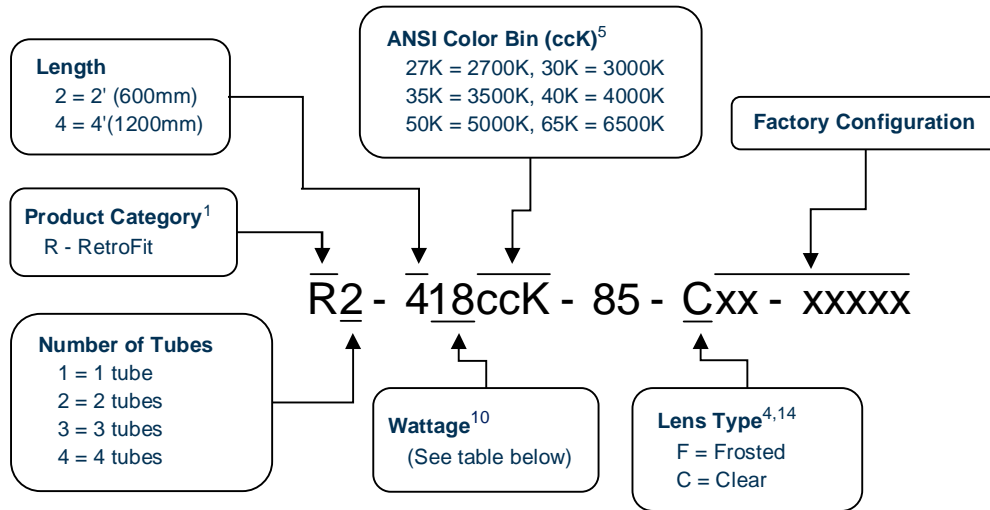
Length
2 = 2' (600mm)
4 = 4'(1200mm)

ANSI Color Bin (ccK)$^5$
27K = 2700K, 30K = 3000K
35K = 3500K, 40K = 4000K
50K = 5000K, 65K = 6500K

Factory Configuration

Product Category$^1$
R - RetroFit

R2 - 418ccK - 85 - Cxx - xxxxx

Number of Tubes
1 = 1 tube
2 = 2 tubes
3 = 3 tubes
4 = 4 tubes

Wattage$^{10}$
(See table below)

Lens Type$^{4,14}$
F = Frosted
C = Clear